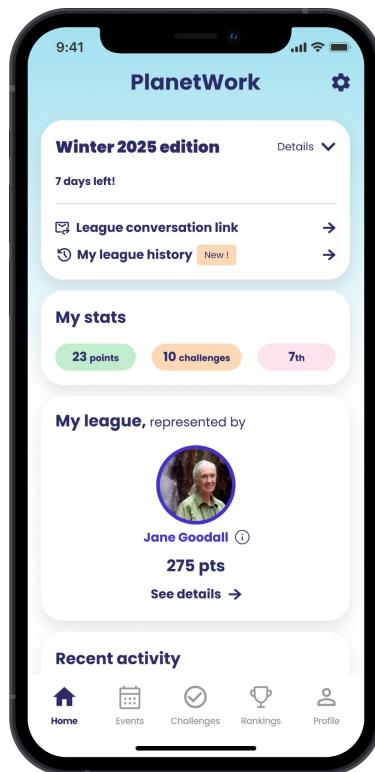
9:41

PlanetWork

Winter 2025 edition

Details

7 days left!

League conversation link

My league history New !

My stats

23 points

10 challenges

7th

My league, represented by

Jane Goodall

275 pts

See details

Recent activity

Home

Events

Challenges

Rankings

Profile